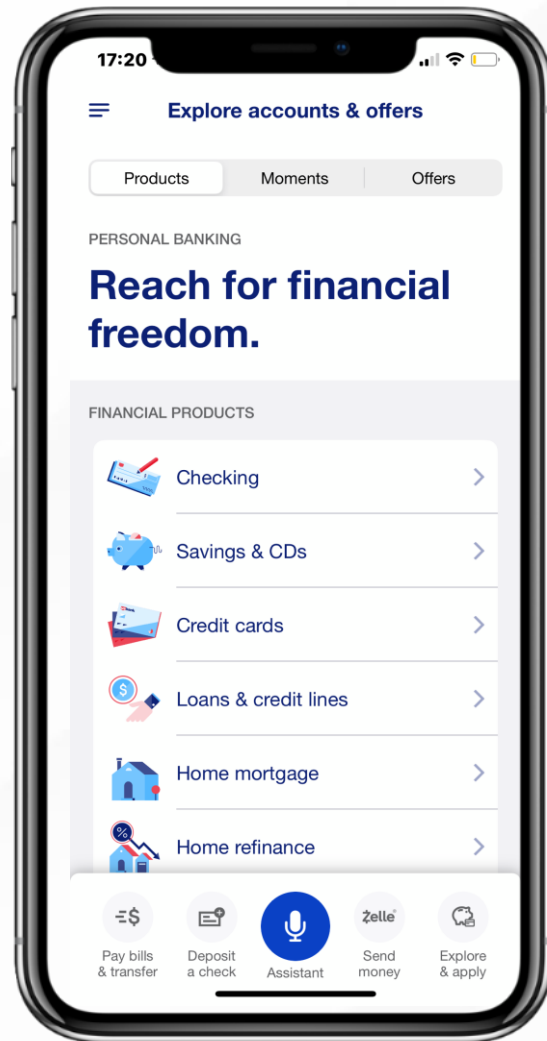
17:20

Explore accounts & offers

Products | Moments | Offers

PERSONAL BANKING

Reach for financial freedom.

FINANCIAL PRODUCTS

Checking

Savings & CDs

Credit cards

Loans & credit lines

Home mortgage

Home refinance

Pay bills & transfer

Deposit a check

Assistant

Zelle Send money

Explore & apply